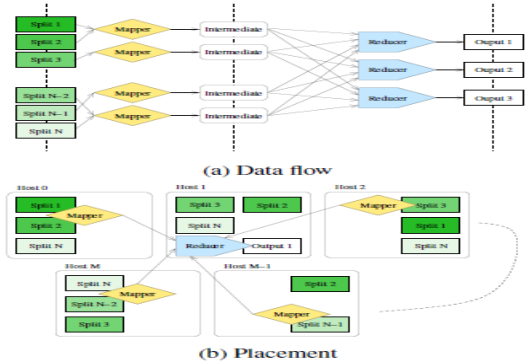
Split 1
Split 2
Split 3
Split N−2
Split N−1
Split N
Mapper
Mapper
Mapper
Mapper
Intermediate
Intermediate
Intermediate
Intermediate
Reducer
Reducer
Reducer
Ouput 1
Ouput 2
Ouput 3

(a) Data flow

Host 0
Split 1
Mapper
Split 2
Split N
Host 1
Split 3
Split 2
Split N
Reducer
Output 1
Host 2
Mapper
Split 3
Split 1
Split N
Host M
Split N
Split N−2
Mapper
Split 3
Host M−1
Split 2
Mapper
Split N−1

(b) Placement